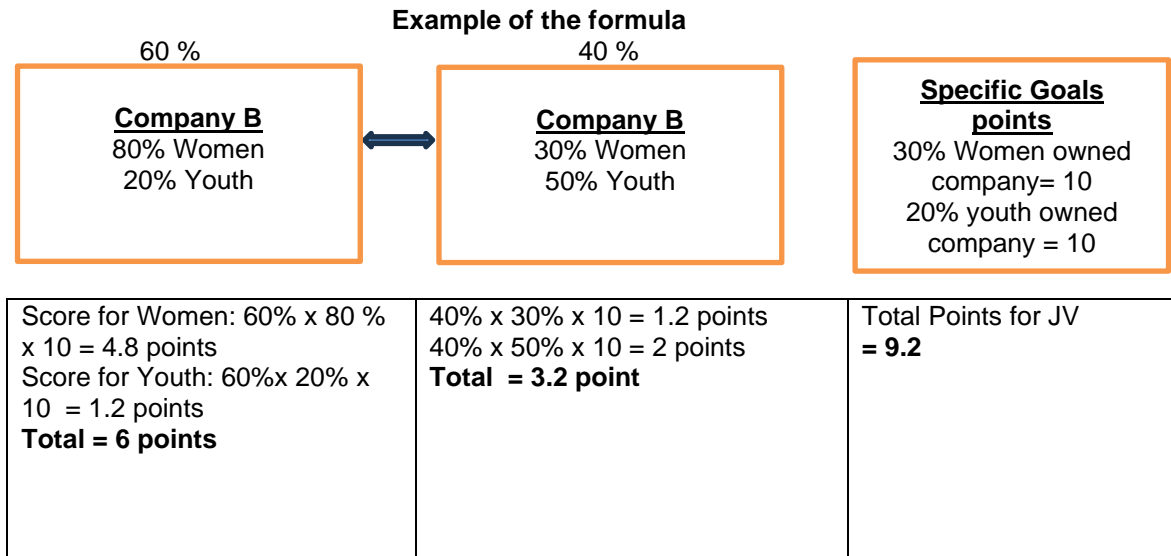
**Example of the formula**

60 %

40 %

**Company B**
80% Women
20% Youth

**Company B**
30% Women
50% Youth

**Specific Goals points**
30% Women owned company= 10
20% youth owned company = 10

| Score for Women: 60% x 80 % x 10 = 4.8 points<br>Score for Youth: 60%x 20% x 10 = 1.2 points<br>**Total = 6 points** | 40% x 30% x 10 = 1.2 points<br>40% x 50% x 10 = 2 points<br>**Total = 3.2 point** | Total Points for JV<br>**= 9.2** |
|---|---|---|